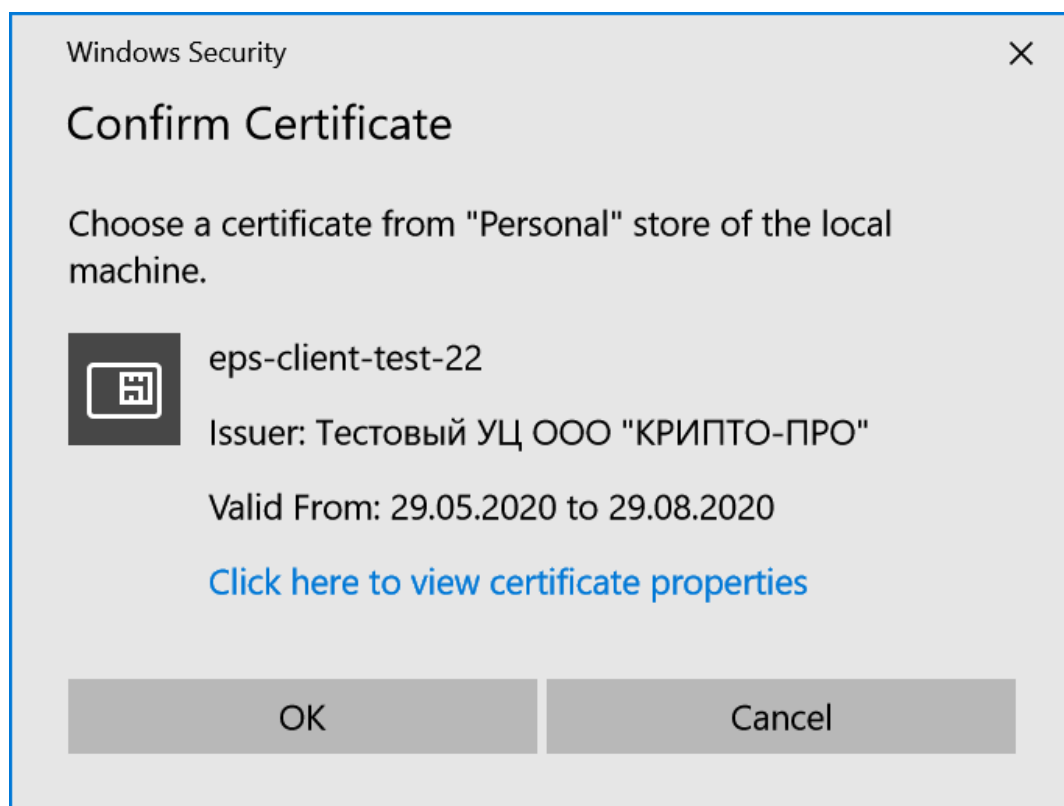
Windows Security

Confirm Certificate

Choose a certificate from "Personal" store of the local machine.

eps-client-test-22

Issuer: Тестовый УЦ ООО "КРИПТО-ПРО"

Valid From: 29.05.2020 to 29.08.2020

Click here to view certificate properties

OK

Cancel